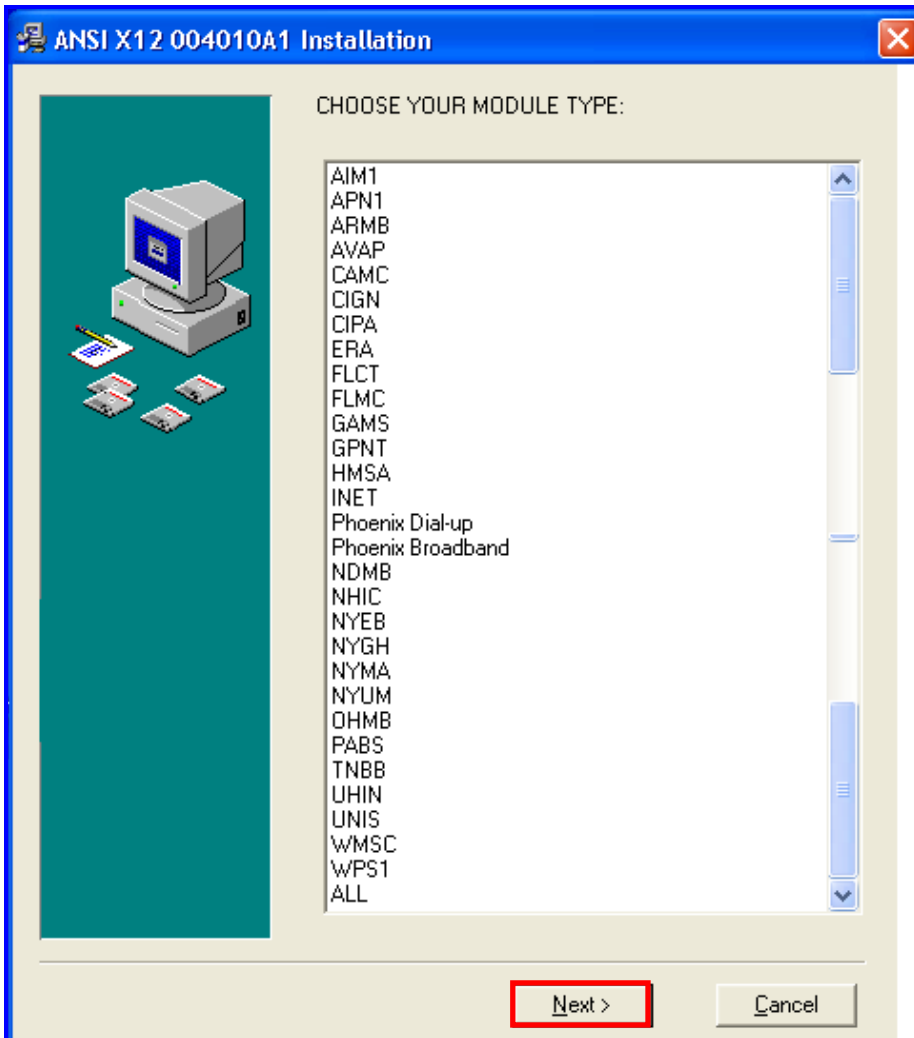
ANSI X12 004010A1 Installation

CHOOSE YOUR MODULE TYPE:

AIM1
APN1
ARMB
AVAP
CAMC
CIGN
CIPA
ERA
FLCT
FLMC
GAMS
GPNT
HMSA
INET
Phoenix Dial-up
Phoenix Broadband
NDMB
NHIC
NYEB
NYGH
NYMA
NYUM
OHMB
PABS
TNBB
UHIN
UNIS
WMSC
WPS1
ALL

Next >

Cancel